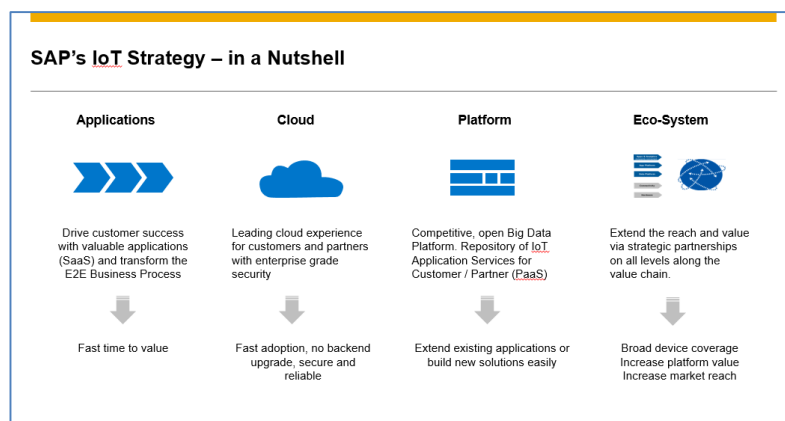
SAP's IoT Strategy – in a Nutshell

Applications

Drive customer success with valuable applications (SaaS) and transform the E2E Business Process

Fast time to value

Cloud

Leading cloud experience for customers and partners with enterprise grade security

Fast adoption, no backend upgrade, secure and reliable

Platform

Competitive, open Big Data Platform. Repository of IoT Application Services for Customer / Partner (PaaS)

Extend existing applications or build new solutions easily

Eco-System

Extend the reach and value via strategic partnerships on all levels along the value chain.

Broad device coverage
Increase platform value
Increase market reach